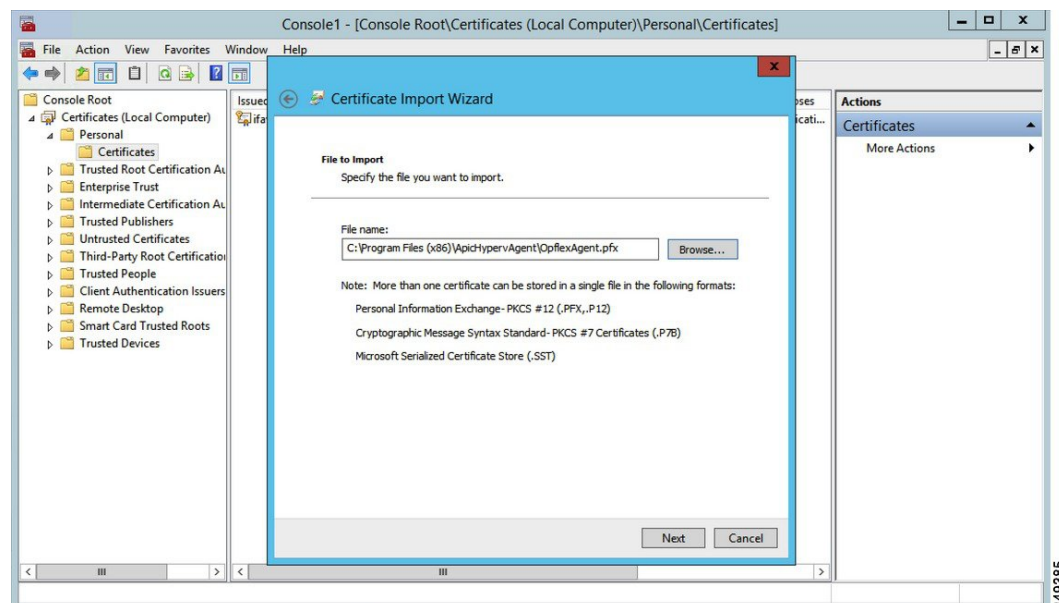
Console1 - [Console Root\Certificates (Local Computer)\Personal\Certificates]

File Action View Favorites Window Help

Console Root
Certificates (Local Computer)
Personal
Certificates
Trusted Root Certification Au
Enterprise Trust
Intermediate Certification Au
Trusted Publishers
Untrusted Certificates
Third-Party Root Certificatio
Trusted People
Client Authentication Issuers
Remote Desktop
Smart Card Trusted Roots
Trusted Devices

Issued
ifa

oses
icati...

Actions
Certificates
More Actions

Certificate Import Wizard

File to Import
Specify the file you want to import.

File name:
C:\Program Files (x86)\ApicHypervAgent\OpflexAgent.pfx
Browse...

Note: More than one certificate can be stored in a single file in the following formats:

Personal Information Exchange- PKCS #12 (.PFX,.P12)

Cryptographic Message Syntax Standard- PKCS #7 Certificates (.P7B)

Microsoft Serialized Certificate Store (.SST)

Next Cancel

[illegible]385